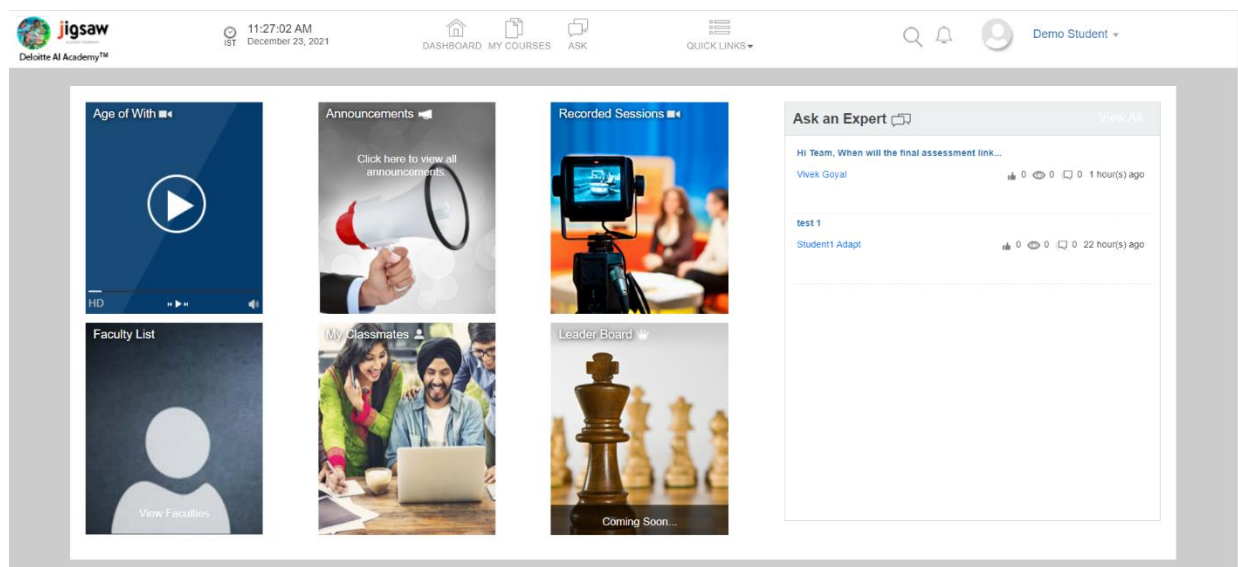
jigsaw
Deloitte AI Academy™

IST 11:27:02 AM
December 23, 2021

DASHBOARD MY COURSES ASK QUICK LINKS

Demo Student

Age of With
HD

Announcements
Click here to view all announcements.

Recorded Sessions

Ask an Expert
View All

Hi Team, When will the final assessment link...
Vivek Goyal 0 0 0 1 hour(s) ago

test 1
Student1 Adapt 0 0 0 22 hour(s) ago

Faculty List
View Faculties

My Classmates

Leader Board
Coming Soon...